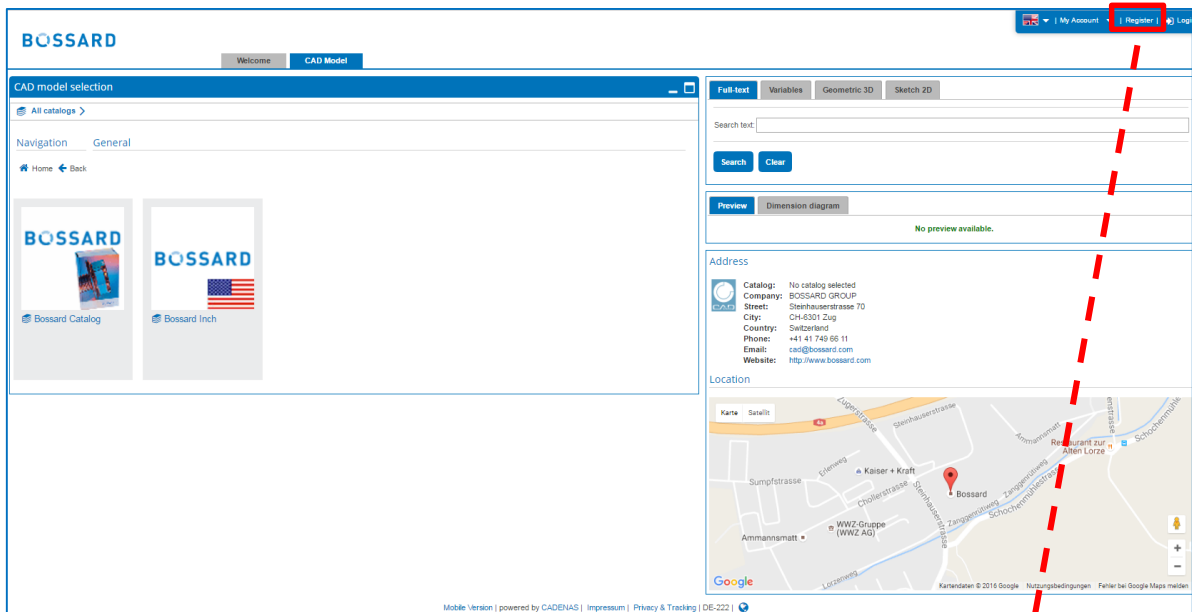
BOSSARD

| My Account | Register | Login

Welcome | CAD Model

CAD model selection

All catalogs >

Navigation General

Home Back

BOSSARD

Bossard Catalog

BOSSARD

Bossard Inch

Full-text | Variables | Geometric 3D | Sketch 2D

Search text:

Search | Clear

Preview | Dimension diagram

No preview available.

Address

CAD

Catalog: No catalog selected
Company: BOSSARD GROUP
Street: Steinhauserstrasse 70
City: CH-6301 Zug
Country: Switzerland
Phone: +41 41 749 66 11
Email: cad@bossard.com
Website: http://www.bossard.com

Location

Karte | Satellit

Zugerstrasse
4a
Steinhauserstrasse
Ammannsmatt
Restaurant zur Alten Lorze
Schochenmühle
Kaiser + Kraft
Erlenweg
Sumpfstrasse
Chollerstrasse
Steinhauserstrasse
Bossard
Zuggenrüti
Schochenmühlestrasse
WWZ-Gruppe (WWZ AG)
Ammannsmatt
Lorzenweg

Google

Kartendaten © 2016 Google Nutzungsbedingungen Fehler bei Google Maps melden

Mobile Version | powered by CADENAS | Impressum | Privacy & Tracking | DE-222 |